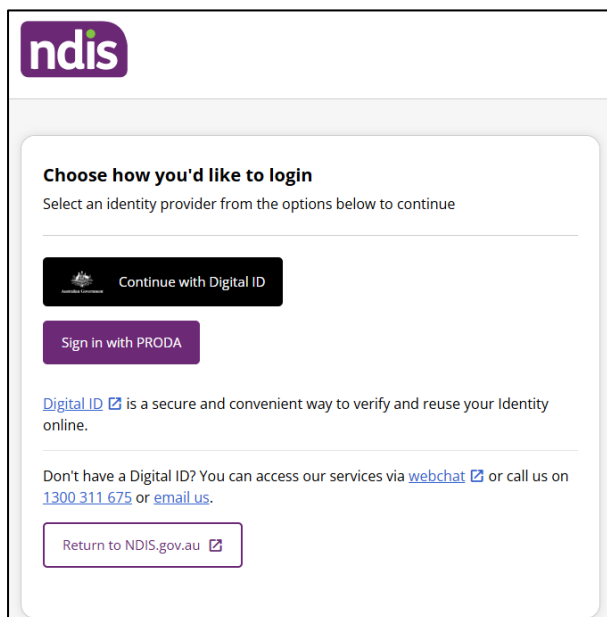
ndis

Choose how you'd like to login

Select an identity provider from the options below to continue

Australian Government Continue with Digital ID

Sign in with PRODA

Digital ID is a secure and convenient way to verify and reuse your Identity online.

Don't have a Digital ID? You can access our services via webchat or call us on 1300 311 675 or email us.

Return to NDIS.gov.au